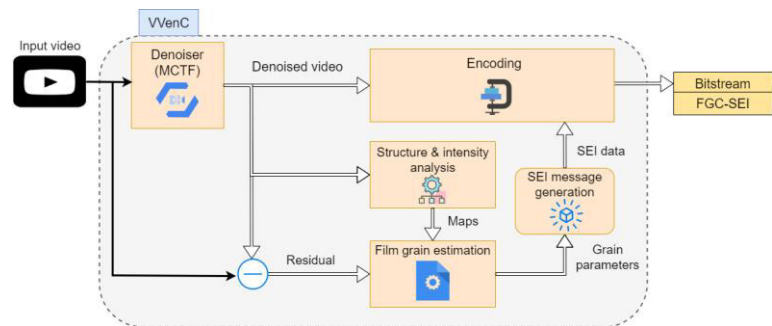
VVenC

Input video

Denoiser (MCTF)

Denoised video

Encoding

Bitstream

FGC-SEI

Structure & intensity analysis

SEI data

SEI message generation

Maps

Residual

Film grain estimation

Grain parameters